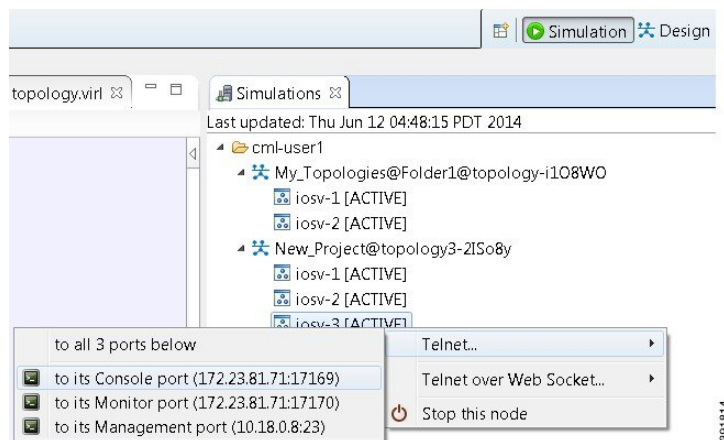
Simulation Design

topology.virl

Simulations

Last updated: Thu Jun 12 04:48:15 PDT 2014

cml-user1

My_Topologies@Folder1@topology-i1O8WO

iosv-1 [ACTIVE]

iosv-2 [ACTIVE]

New_Project@topology3-2ISo8y

iosv-1 [ACTIVE]

iosv-2 [ACTIVE]

iosv-3 [ACTIVE]

to all 3 ports below

to its Console port (172.23.81.71:17169)

to its Monitor port (172.23.81.71:17170)

to its Management port (10.18.0.8:23)

Telnet...

Telnet over Web Socket...

Stop this node

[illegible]